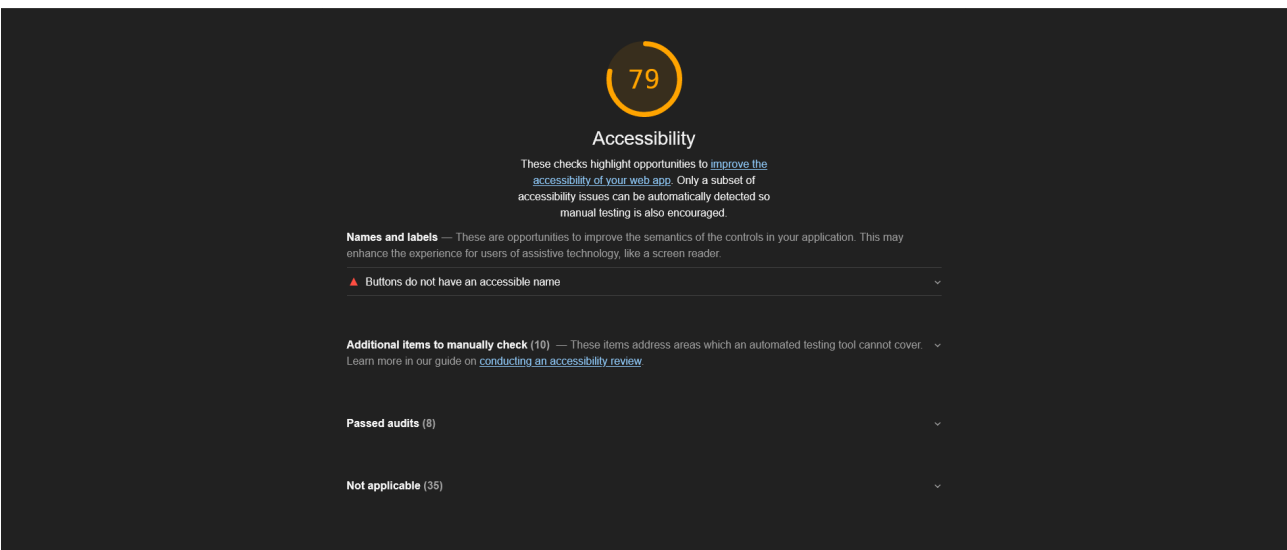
79

Accessibility

These checks highlight opportunities to improve the accessibility of your web app. Only a subset of accessibility issues can be automatically detected so manual testing is also encouraged.

Names and labels — These are opportunities to improve the semantics of the controls in your application. This may enhance the experience for users of assistive technology, like a screen reader.

Buttons do not have an accessible name

Additional items to manually check (10) — These items address areas which an automated testing tool cannot cover. Learn more in our guide on conducting an accessibility review.

Passed audits (8)

Not applicable (35)